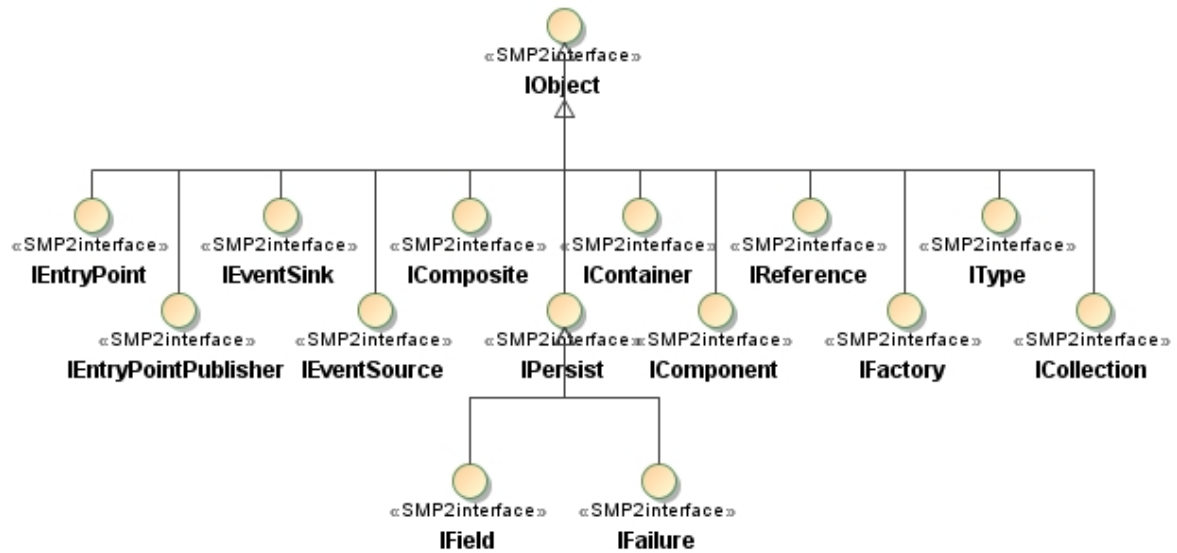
«SMP2interface»
IObject

«SMP2interface»
IEntryPoint

«SMP2interface»
IEventSink

«SMP2interface»
IComposite

«SMP2interface»
IContainer

«SMP2interface»
IReference

«SMP2interface»
IType

«SMP2interface»
IEntryPointPublisher

«SMP2interface»
IEventSource

«SMP2interface»
IPersist

«SMP2interface»
IComponent

«SMP2interface»
IFactory

«SMP2interface»
ICollection

«SMP2interface»
IField

«SMP2interface»
IFailure